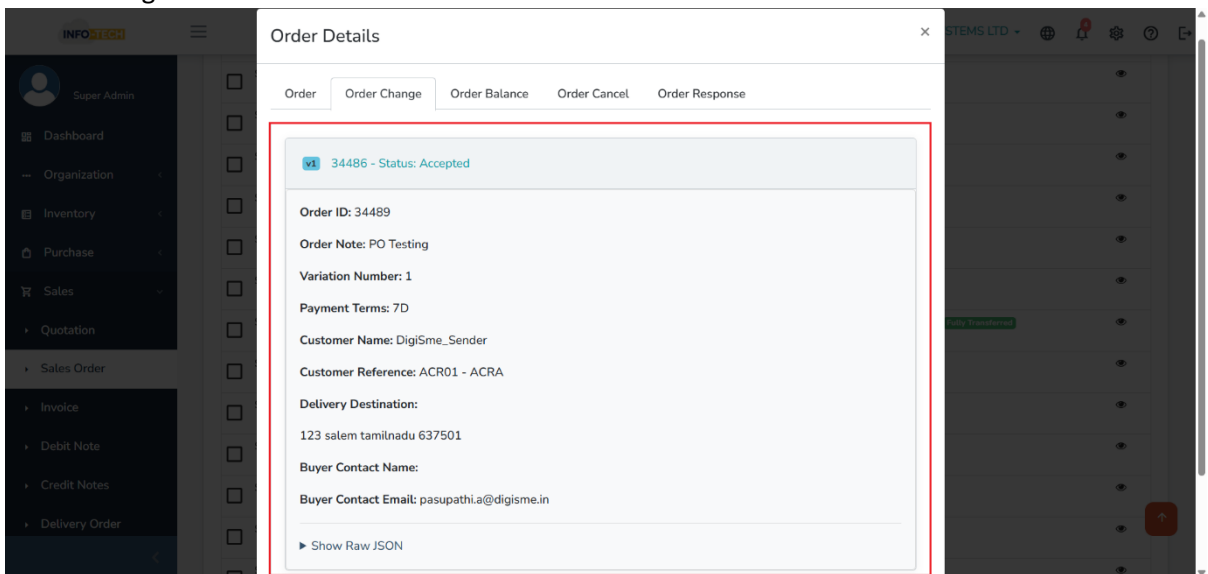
INFOTECH

Super Admin

Dashboard

Organization

Inventory

Purchase

Sales

Quotation

Sales Order

Invoice

Debit Note

Credit Notes

Delivery Order

STEMS LTD

Fully Transferred

Order Details

×

Order

Order Change

Order Balance

Order Cancel

Order Response

v1 34486 - Status: Accepted

**Order ID:** 34489

**Order Note:** PO Testing

**Variation Number:** 1

**Payment Terms:** 7D

**Customer Name:** DigiSme_Sender

**Customer Reference:** ACR01 - ACRA

**Delivery Destination:**

123 salem tamilnadu 637501

**Buyer Contact Name:**

**Buyer Contact Email:** pasupathi.a@digisme.in

▶ Show Raw JSON